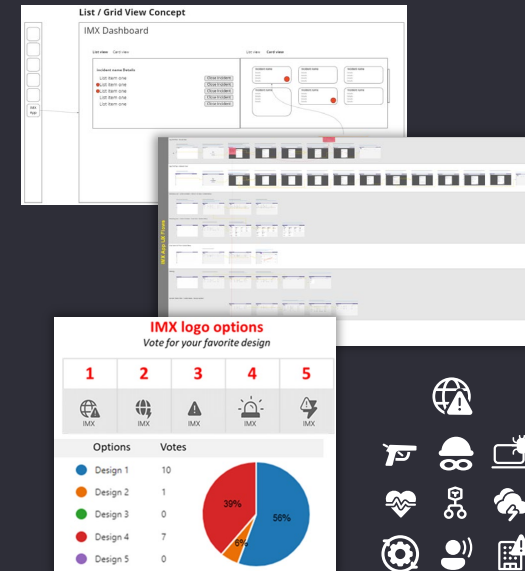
List / Grid View Concept

IMX Dashboard

List view Card view

Incident name Details

List item one Close incident
List item one Close incident
List item one Close incident
List item one Close incident
List item one Close incident
List item one Close incident

List view Card view

Incident name
Incident name
Incident name
Incident name
Incident name
Incident name

IMX logo

IMX logo options

Vote for your favorite design

| 1 | 2 | 3 | 4 | 5 |
|---|---|---|---|---|
| IMX | IMX | IMX | IMX | IMX |

| Options | Votes |
|---|---|
| Design 1 | 10 |
| Design 2 | 1 |
| Design 3 | 0 |
| Design 4 | 7 |
| Design 5 | 0 |

39%
6%
56%